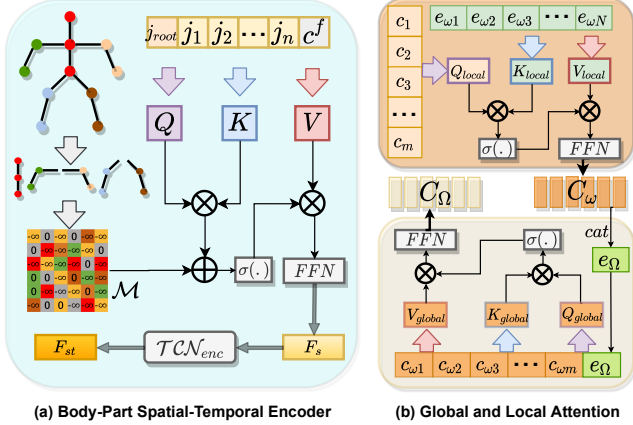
$j_{root}$ $j_1$ $j_2$ $\cdots$ $j_n$ $c^f$

$Q$ $K$ $V$

$\otimes$ $\otimes$

$\oplus$ $\sigma(.)$ $FFN$

| -∞ | 0 | -∞ | 0 | -∞ | 0 |
|---|---|---|---|---|---|
| 0 | -∞ | 0 | -∞ | 0 | -∞ |
| -∞ | 0 | -∞ | 0 | -∞ | 0 |
| 0 | -∞ | 0 | -∞ | 0 | -∞ |
| -∞ | 0 | -∞ | 0 | -∞ | 0 |
| 0 | -∞ | 0 | -∞ | 0 | -∞ |

$\mathcal{M}$

$F_{st}$ $\mathcal{TCN}_{enc}$ $F_s$

(a) Body-Part Spatial-Temporal Encoder

$c_1$ $c_2$ $c_3$ $\cdots$ $c_m$

$e_{\omega 1}$ $e_{\omega 2}$ $e_{\omega 3}$ $\cdots$ $e_{\omega N}$

$Q_{local}$ $K_{local}$ $V_{local}$

$\otimes$ $\otimes$ $\sigma(.)$ $FFN$

$C_\Omega$ $C_\omega$

$cat$

$FFN$ $\sigma(.)$ $e_\Omega$

$\otimes$ $\otimes$

$V_{global}$ $K_{global}$ $Q_{global}$

$c_{\omega 1}$ $c_{\omega 2}$ $c_{\omega 3}$ $\cdots$ $c_{\omega m}$ $e_\Omega$

(b) Global and Local Attention